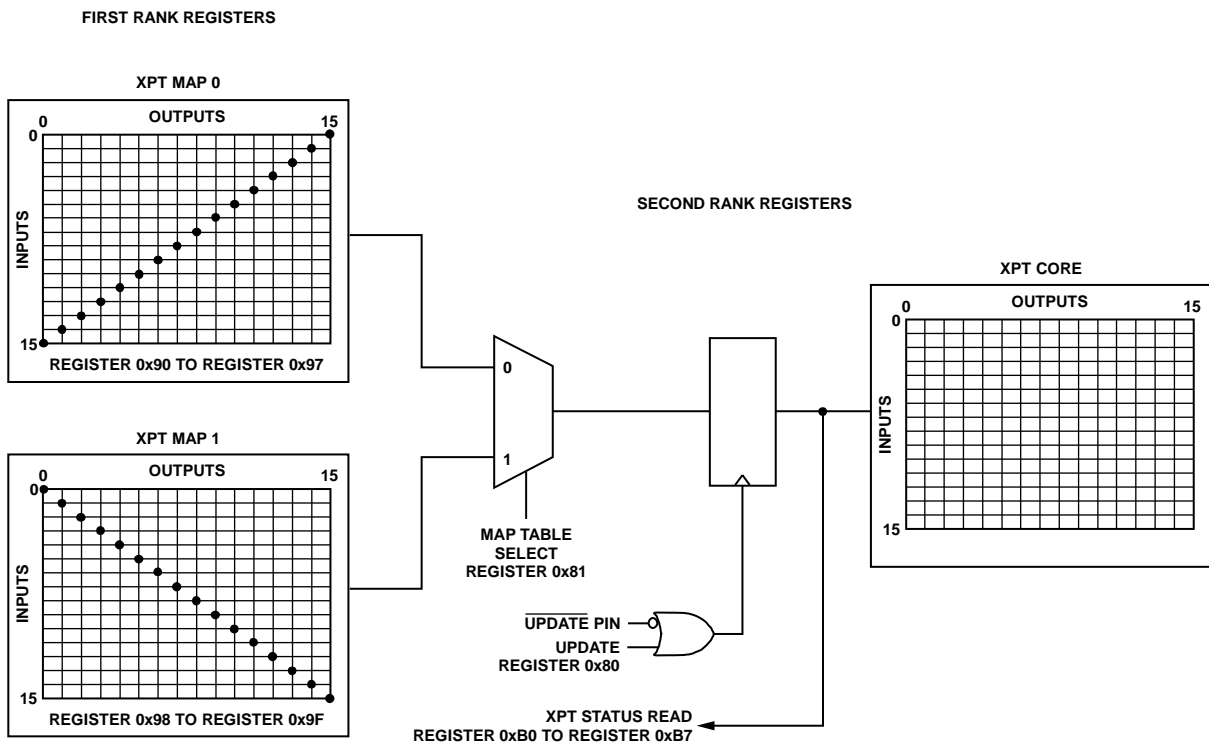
FIRST RANK REGISTERS

XPT MAP 0

OUTPUTS

0

15

0

INPUTS

15

REGISTER 0x90 TO REGISTER 0x97

SECOND RANK REGISTERS

XPT CORE

OUTPUTS

0

15

0

INPUTS

15

0

1

XPT MAP 1

OUTPUTS

0

15

0

INPUTS

15

REGISTER 0x98 TO REGISTER 0x9F

MAP TABLE SELECT REGISTER 0x81

$\overline{\text{UPDATE}}$ PIN

UPDATE REGISTER 0x80

XPT STATUS READ REGISTER 0xB0 TO REGISTER 0xB7